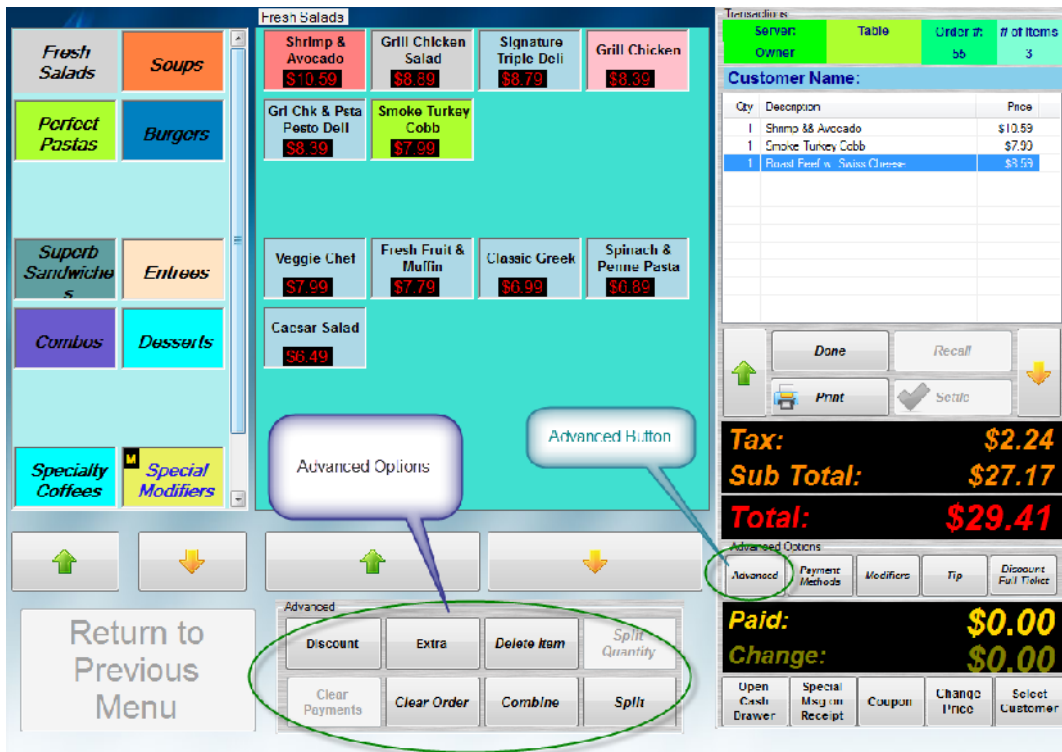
Fresh Salads
Soups
Perfect Pastas
Burgers
Superb Sandwiches
Entrees
Combos
Desserts
Specialty Coffees
M
Special Modifiers

Fresh Salads
Shrimp & Avocado $10.59
Grill Chicken Salad $8.89
Signature Triple Deli $8.79
Grill Chicken $8.39
Grl Chk & Psta Pesto Deli $8.39
Smoke Turkey Cobb $7.99
Veggie Chef $7.99
Fresh Fruit & Muffin $7.79
Classic Greek $6.99
Spinach & Penne Pasta $6.89
Caesar Salad $6.49

Advanced Options
Advanced Button

Transactions
| Server: | Table | Order #: | # of Items |
|---|---|---|---|
| Owner | | 55 | 3 |

Customer Name:
| Qty | Description | Price |
|---|---|---|
| 1 | Shrimp && Avocado | $10.59 |
| 1 | Smoke Turkey Cobb | $7.99 |
| 1 | Roast Beef w. Swiss Cheese | $8.59 |

Done
Recall
Print
Settle
Tax: $2.24
Sub Total: $27.17
Total: $29.41
Advanced Options
Advanced
Payment Methods
Modifiers
Tip
Discount Full Ticket
Paid: $0.00
Change: $0.00
Open Cash Drawer
Special Msg on Receipt
Coupon
Change Price
Select Customer

Return to Previous Menu
Advanced
Discount
Extra
Delete Item
Split Quantity
Clear Payments
Clear Order
Combine
Split